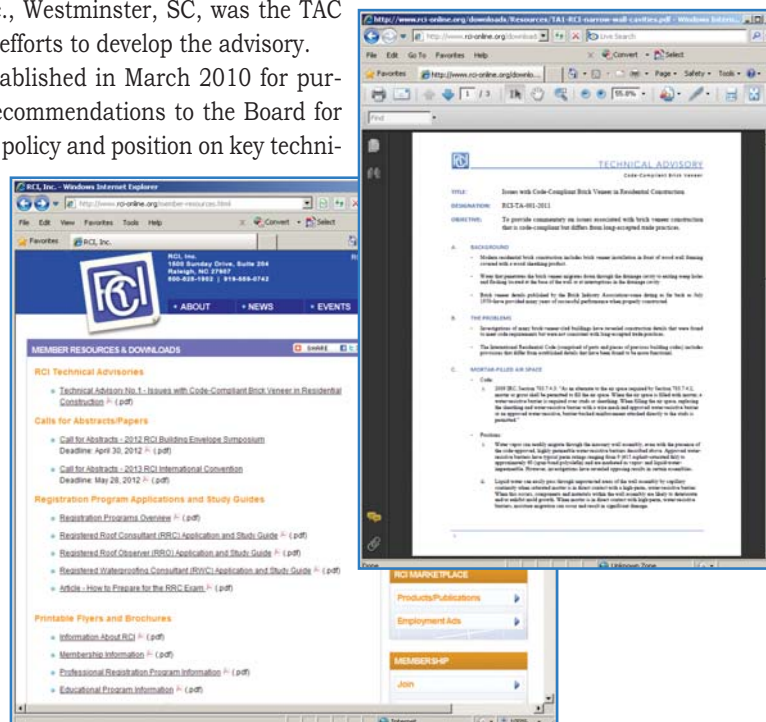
., Westminster, SC, was the TAC efforts to develop the advisory.
ablished in March 2010 for purecommendations to the Board for policy and position on key techni-

http://www.rci-online.org/downloads/Resources/TA1-RCI-narrow-wall-cavities.pdf - Windows Intern...
File Edit Go To Favorites Help
Favorites
Convert Select
Page Safety Tools
1 / 3
55.8%
Find

TECHNICAL ADVISORY
Code-Compliant Brick Veneer

TITLE: Issues with Code-Compliant Brick Veneer in Residential Construction
DESIGNATION: RCI-TA-001-2011
OBJECTIVE: To provide commentary on issues associated with brick veneer construction that is code-compliant but differs from long-accepted trade practices.

A. BACKGROUND

B. THE PROBLEMS

C. MORTAR-FILLED AIR SPACE

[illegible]

Done
Unknown Zone

RCI, Inc. - Windows Internet Explorer
http://www.rci-online.org/member-resources.html
File Edit View Favorites Tools Help
Convert Select
Favorites RCI, Inc.

RCI, Inc.
1500 Sunday Drive, Suite 204
Raleigh, NC 27607
800-828-1902 | 919-859-0742

• ABOUT • NEWS • EVENTS

MEMBER RESOURCES & DOWNLOADS
SHARE

RCI Technical Advisories
• Technical Advisory No.1 - Issues with Code-Compliant Brick Veneer in Residential Construction (.pdf)

Calls for Abstracts/Papers
• Call for Abstracts - 2012 RCI Building Envelope Symposium
Deadline: April 30, 2012 (.pdf)
• Call for Abstracts - 2013 RCI International Convention
Deadline: May 28, 2012 (.pdf)

Registration Program Applications and Study Guides
• Registration Programs Overview (.pdf)
• Registered Roof Consultant (RRC) Application and Study Guide (.pdf)
• Registered Roof Observer (RRO) Application and Study Guide (.pdf)
• Registered Waterproofing Consultant (RWC) Application and Study Guide (.pdf)
• Article - How to Prepare for the RRC Exam (.pdf)

Printable Flyers and Brochures
• Information About RCI (.pdf)
• Membership Information (.pdf)
• Professional Registration Program Information (.pdf)
• Educational Program Information (.pdf)

RCI MARKETPLACE
Products/Publications
Employment Ads

MEMBERSHIP
Join

Internet
100%